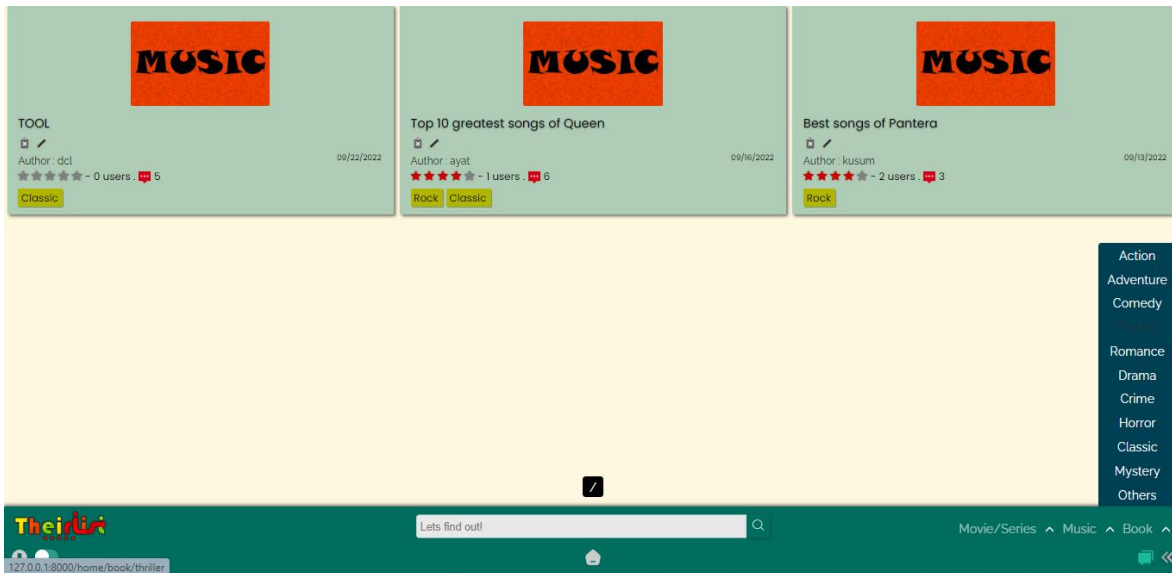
MUSIC

TOOL

Author : dcl

09/22/2022

- 0 users . 5

Classic

MUSIC

Top 10 greatest songs of Queen

Author : ayat

09/16/2022

- 1 users . 6

Rock Classic

MUSIC

Best songs of Pantera

Author : kusum

09/13/2022

- 2 users . 3

Rock

Action
Adventure
Comedy
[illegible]
Romance
Drama
Crime
Horror
Classic
Mystery
Others

/

Theirlist

Lets find out!

Movie/Series Music Book

127.0.0.1:8000/home/book/thriller